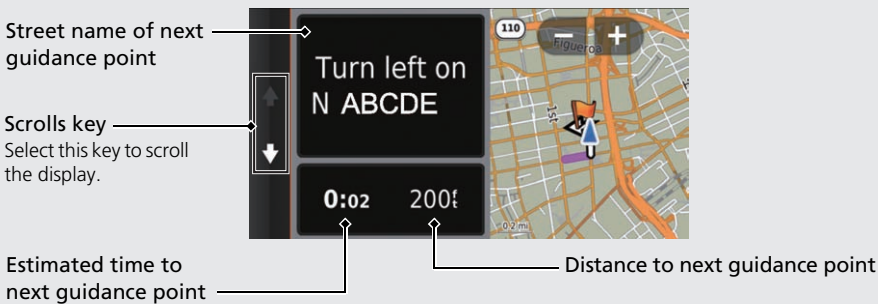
Street name of next guidance point

Scrolls key
Select this key to scroll the display.

Turn left on
N ABCDE

0:02 200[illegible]

110

Figueroa

1st

0.2 mi

Estimated time to next guidance point

Distance to next guidance point